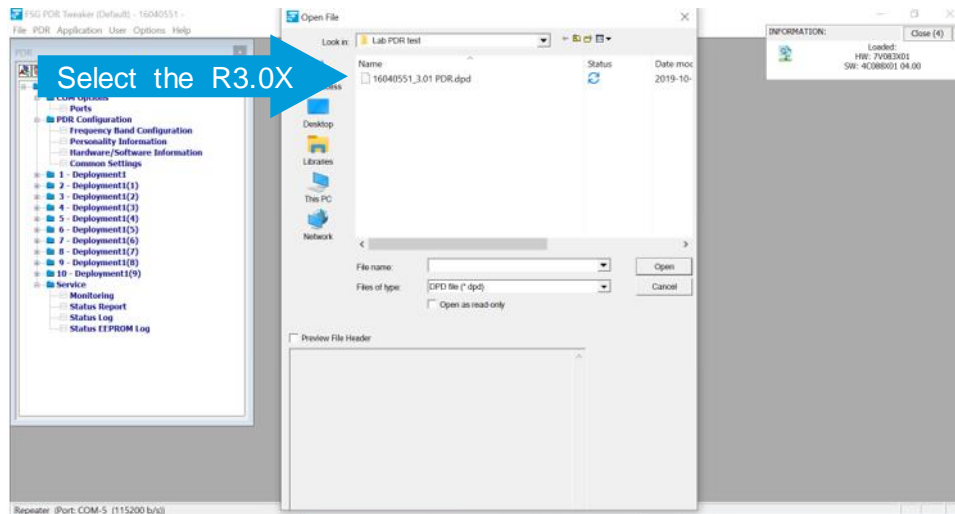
FSG PDR Tweaker (Default) - 16040551 -
File PDR Application User Options Help

PDR

COM Options
Ports
PDR Configuration
Frequency Band Configuration
Personality Information
Hardware/Software Information
Common Settings
1 - Deployment1
2 - Deployment1(1)
3 - Deployment1(2)
4 - Deployment1(3)
5 - Deployment1(4)
6 - Deployment1(5)
7 - Deployment1(6)
8 - Deployment1(7)
9 - Deployment1(8)
10 - Deployment1(9)
Service
Monitoring
Status Report
Status Log
Status EEPROM Log

Select the R3.0X

Open File

Look in: Lab PDR test

Name
Status
Date moc
16040551_3.01 PDR.dpd
2019-10-

Quick access
Desktop
Libraries
This PC
Network

File name:
Open
Files of type: DPD file (*.dpd)
Cancel
Open as read-only

Preview File Header

INFORMATION:
Close (4)
Loaded:
HW: 7V083X01
SW: 4C088X01 04.00

Repeater (Port: COM-5 (115200 b/s))